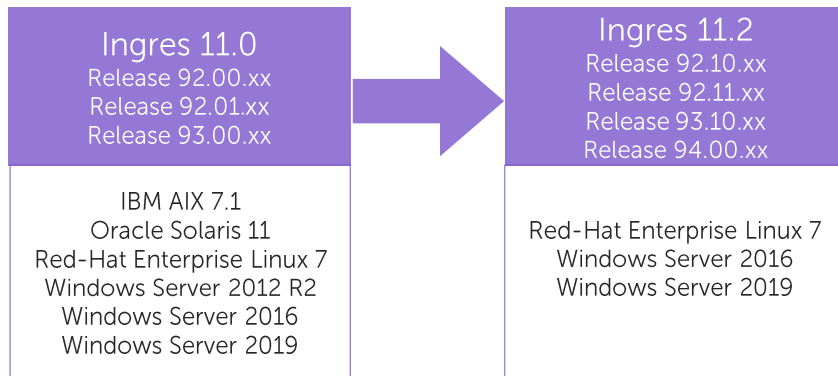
Ingres 11.0
Release 92.00.xx
Release 92.01.xx
Release 93.00.xx

IBM AIX 7.1
Oracle Solaris 11
Red-Hat Enterprise Linux 7
Windows Server 2012 R2
Windows Server 2016
Windows Server 2019

Ingres 11.2
Release 92.10.xx
Release 92.11.xx
Release 93.10.xx
Release 94.00.xx

Red-Hat Enterprise Linux 7
Windows Server 2016
Windows Server 2019